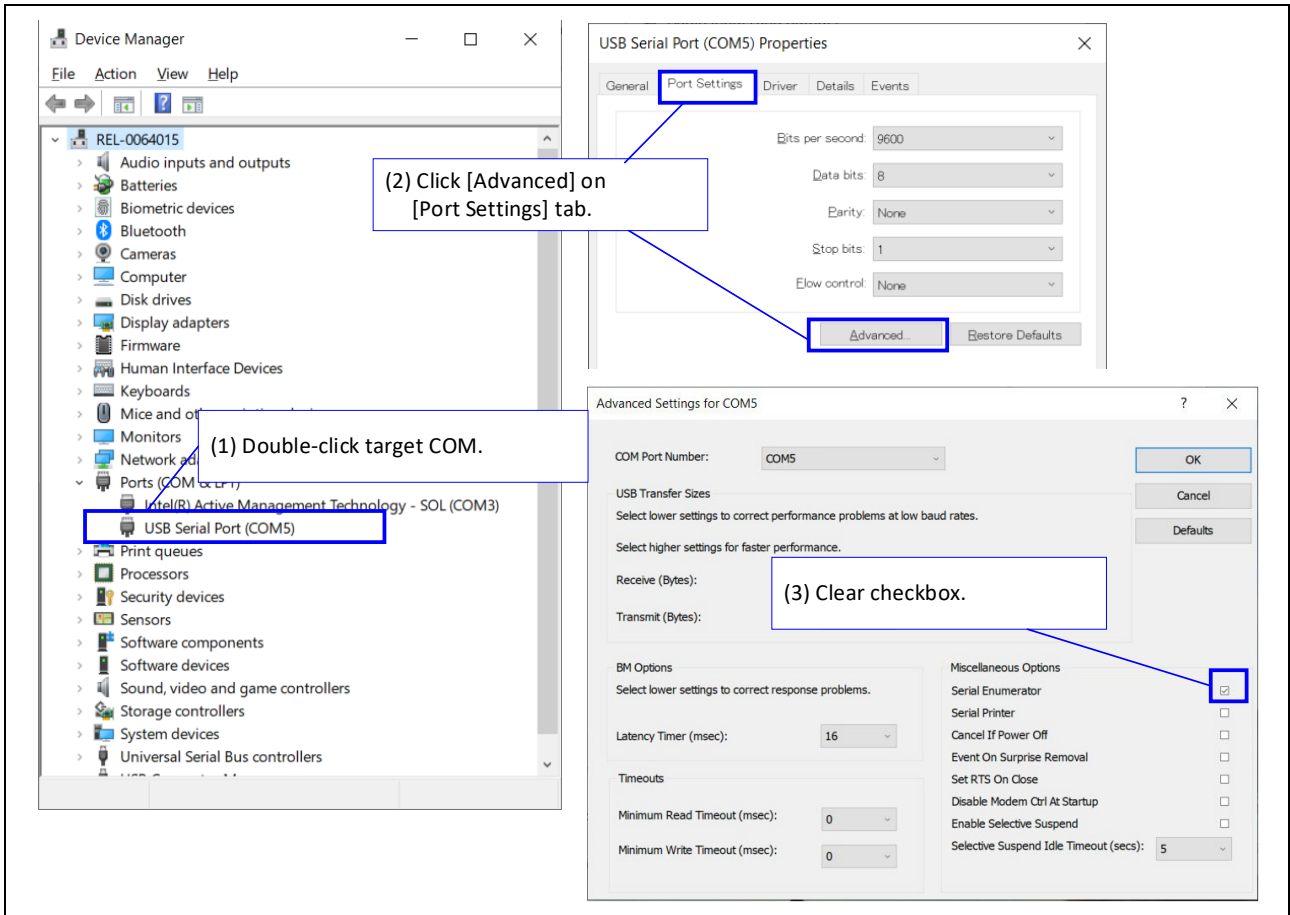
Device Manager

File Action View Help

REL-0064015
Audio inputs and outputs
Batteries
Biometric devices
Bluetooth
Cameras
Computer
Disk drives
Display adapters
Firmware
Human Interface Devices
Keyboards
Mice and oth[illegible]
Monitors
Network ad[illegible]
Ports (COM & LPT)
Intel(R) Active Management Technology - SOL (COM3)
USB Serial Port (COM5)
Print queues
Processors
Security devices
Sensors
Software components
Software devices
Sound, video and game controllers
Storage controllers
System devices
Universal Serial Bus controllers
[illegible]

(1) Double-click target COM.

USB Serial Port (COM5) Properties

General Port Settings Driver Details Events

Bits per second: 9600
Data bits: 8
Parity: None
Stop bits: 1
Flow control: None

Advanced... Restore Defaults

(2) Click [Advanced] on [Port Settings] tab.

Advanced Settings for COM5

COM Port Number: COM5

USB Transfer Sizes
Select lower settings to correct performance problems at low baud rates.
Select higher settings for faster performance.
Receive (Bytes):
Transmit (Bytes):

(3) Clear checkbox.

OK
Cancel
Defaults

BM Options
Select lower settings to correct response problems.
Latency Timer (msec): 16

Timeouts
Minimum Read Timeout (msec): 0
Minimum Write Timeout (msec): 0

Miscellaneous Options
Serial Enumerator
Serial Printer
Cancel If Power Off
Event On Surprise Removal
Set RTS On Close
Disable Modem Ctrl At Startup
Enable Selective Suspend
Selective Suspend Idle Timeout (secs): 5